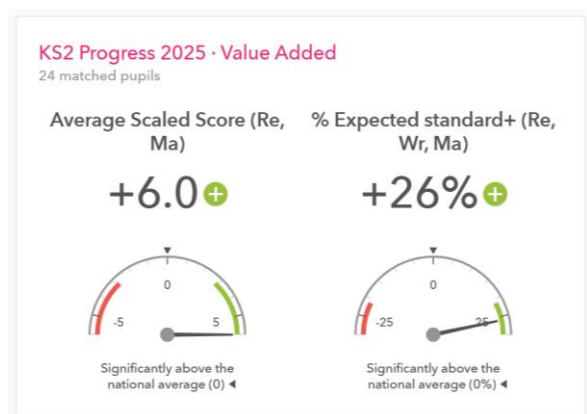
KS2 Progress 2025 · Value Added
24 matched pupils

Average Scaled Score (Re, Ma)

+6.0

0
-5
5

Significantly above the national average (0) ◂

% Expected standard+ (Re, Wr, Ma)

+26%

0
-25
25

Significantly above the national average (0%) ◂